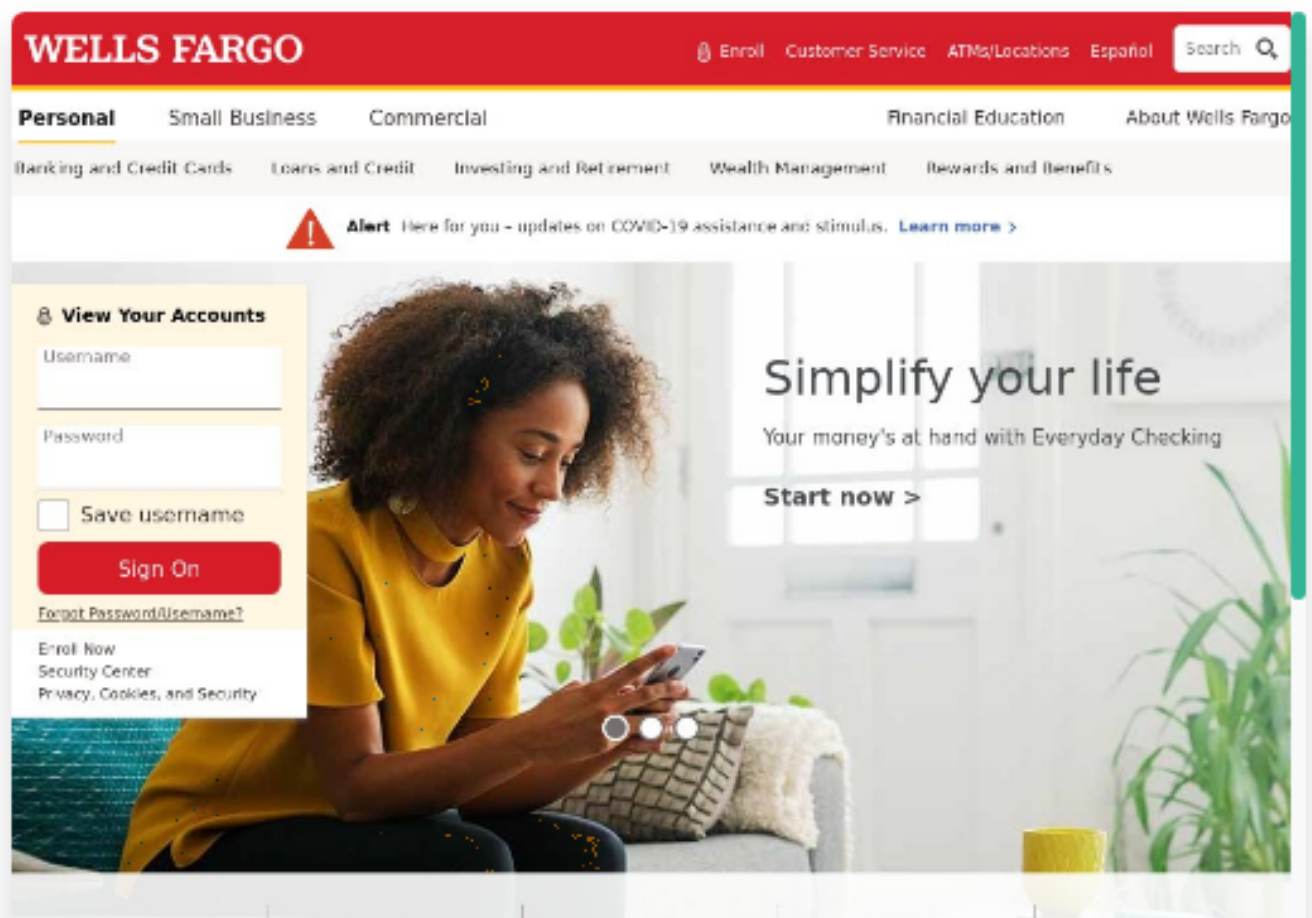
WELLS FARGO

Enroll Customer Service ATMs/Locations Español Search

Personal Small Business Commercial Financial Education About Wells Fargo

Banking and Credit Cards Loans and Credit Investing and Retirement Wealth Management Rewards and Benefits

Alert Here for you – updates on COVID-19 assistance and stimulus. Learn more >

View Your Accounts

Username

Password

Save username

Sign On

Forgot Password/Username?

Enroll Now
Security Center
Privacy, Cookies, and Security

Simplify your life

Your money's at hand with Everyday Checking

Start now >